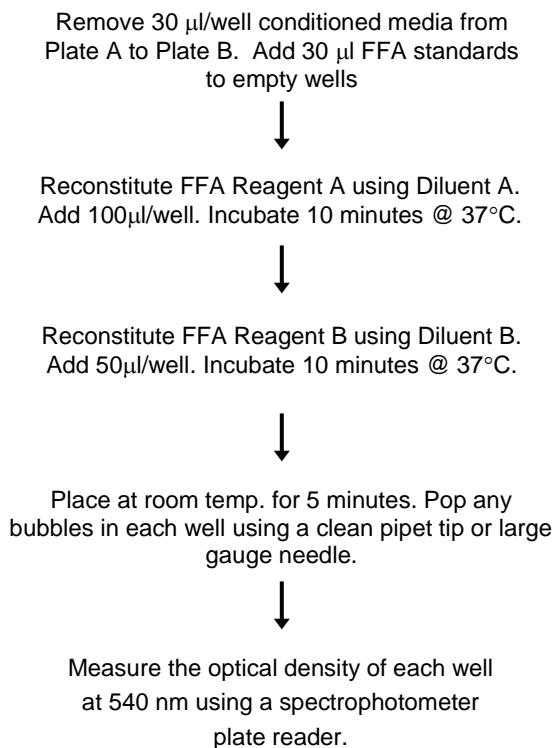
Remove 30 $\mu$l/well conditioned media from Plate A to Plate B. Add 30 $\mu$l FFA standards to empty wells

Reconstitute FFA Reagent A using Diluent A. Add 100$\mu$l/well. Incubate 10 minutes @ 37°C.

Reconstitute FFA Reagent B using Diluent B. Add 50$\mu$l/well. Incubate 10 minutes @ 37°C.

Place at room temp. for 5 minutes. Pop any bubbles in each well using a clean pipet tip or large gauge needle.

Measure the optical density of each well at 540 nm using a spectrophotometer plate reader.